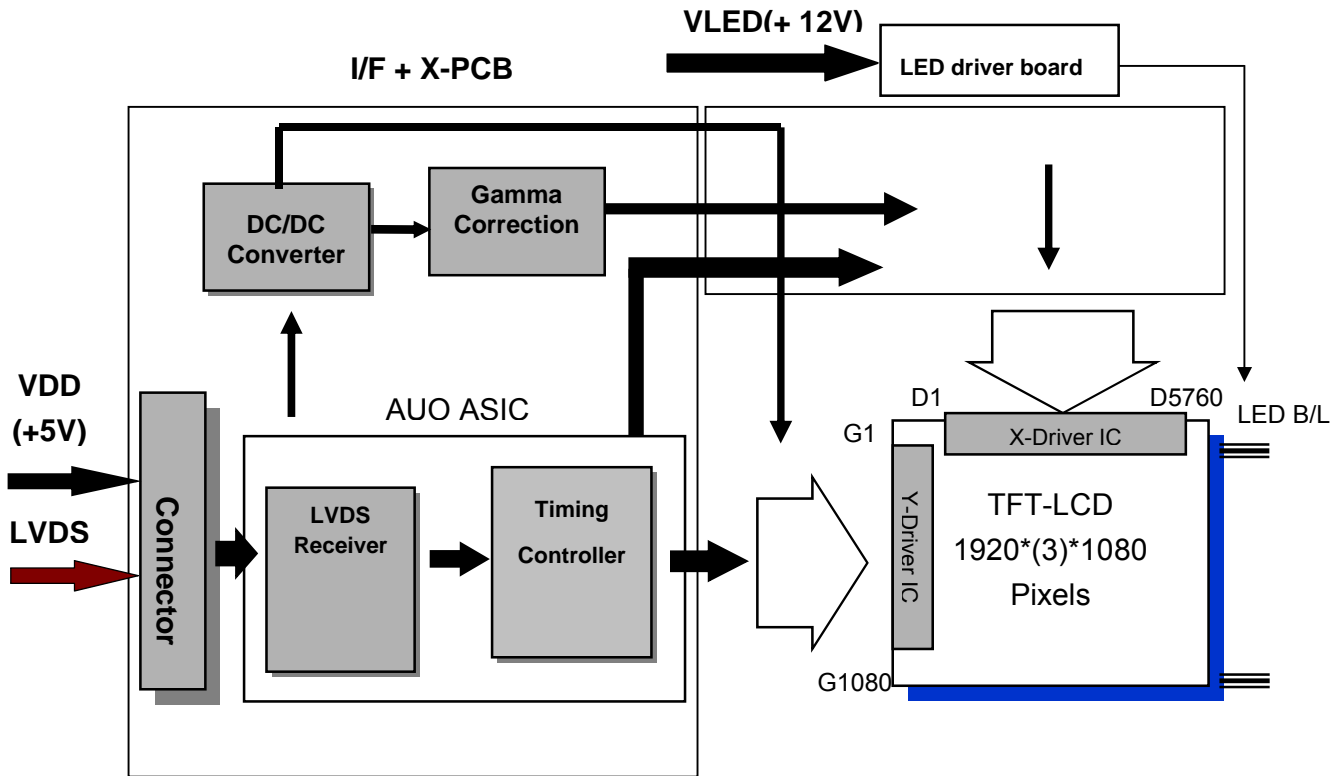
VLED(+ 12V)

LED driver board

I/F + X-PCB

DC/DC Converter

Gamma Correction

VDD (+5V)

LVDS

Connector

AUO ASIC

LVDS Receiver

Timing Controller

D1

D5760

LED B/L

G1

X-Driver IC

Y-Driver IC

TFT-LCD 1920*(3)*1080 Pixels

G1080